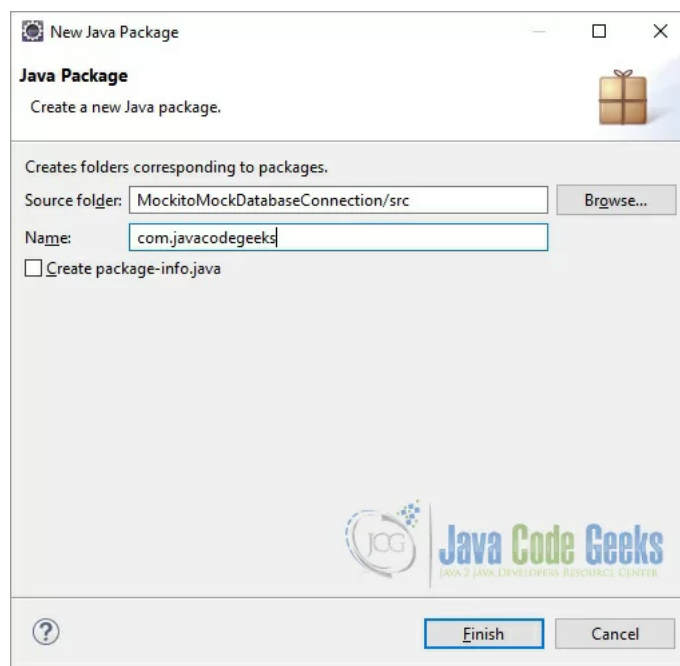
New Java Package

Java Package

Create a new Java package.

Creates folders corresponding to packages.

Source folder: MockitoMockDatabaseConnection/src

Browse...

Name: com.javacodegeeks

Create package-info.java

JCG Java Code Geeks

JAVA 2 JAVA DEVELOPERS RESOURCE CENTER

?

Finish

Cancel